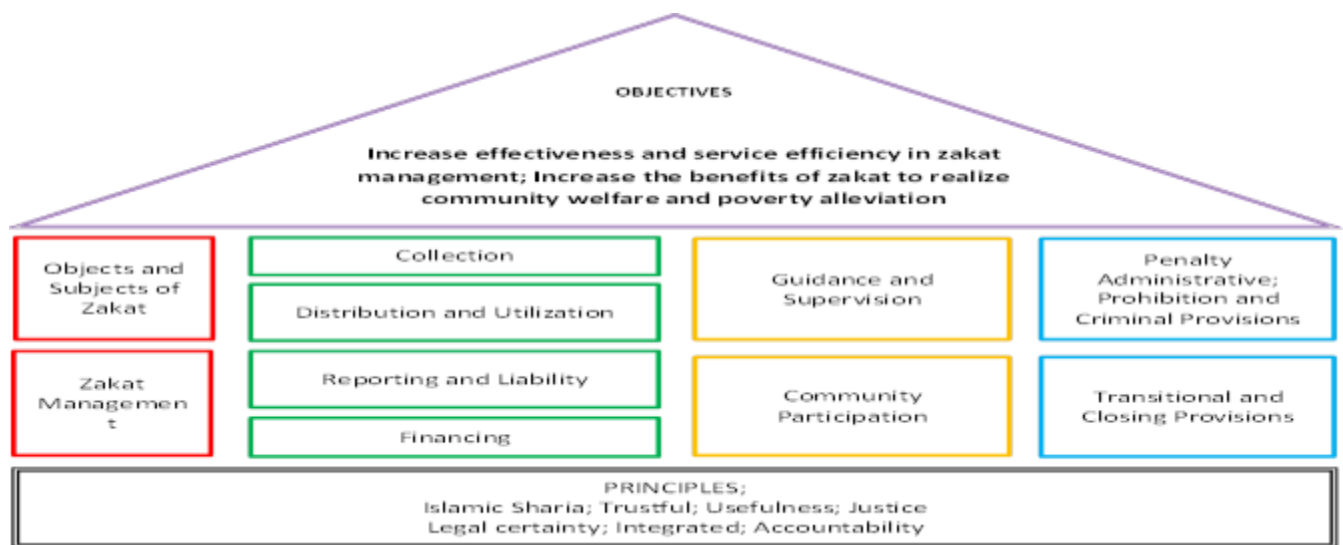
OBJECTIVES

Increase effectiveness and service efficiency in zakat management; Increase the benefits of zakat to realize community welfare and poverty alleviation

Objects and Subjects of Zakat

Zakat Management

Collection

Distribution and Utilization

Reporting and Liability

Financing

Guidance and Supervision

Community Participation

Penalty Administrative; Prohibition and Criminal Provisions

Transitional and Closing Provisions

PRINCIPLES;
Islamic Sharia; Trustful; Usefulness; Justice
Legal certainty; Integrated; Accountability